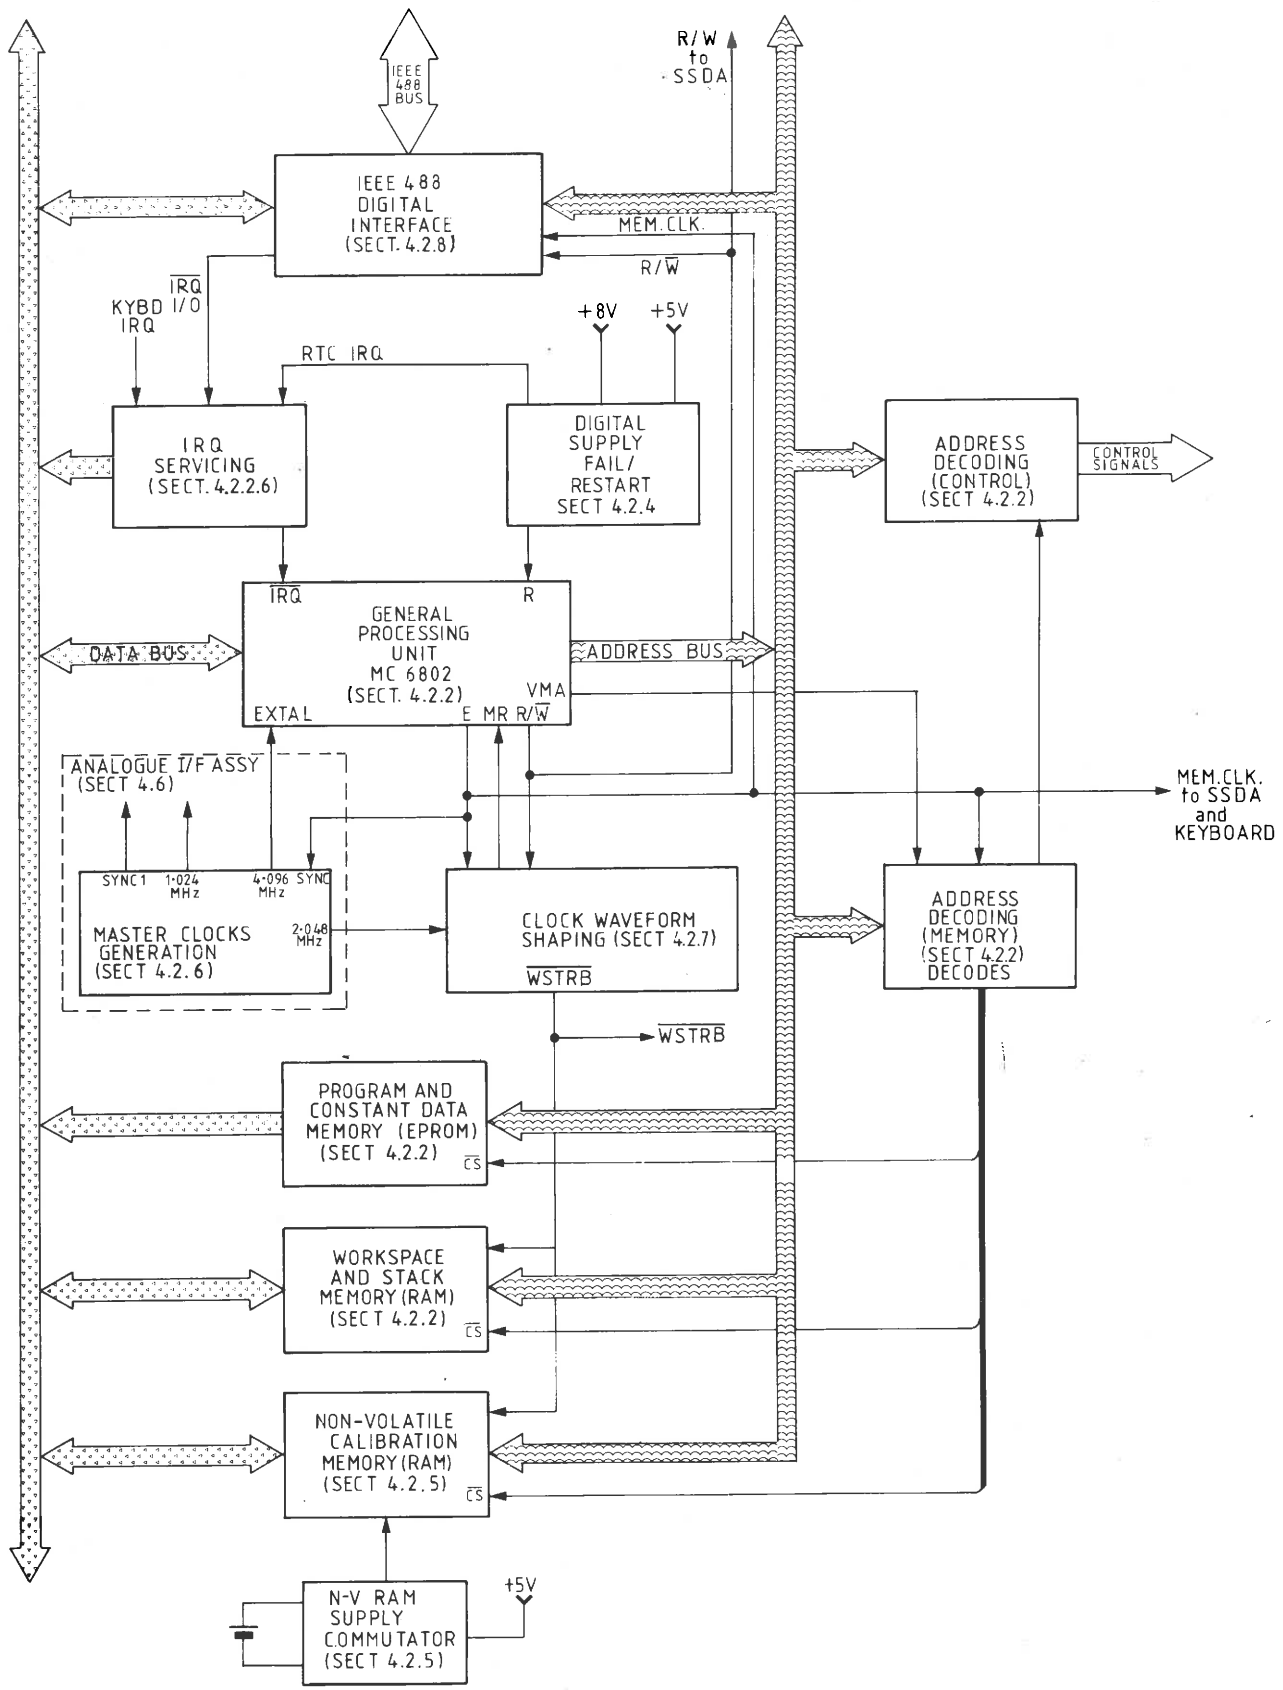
IEEE 488 BUS

R/W to SSDA

IEEE 488 DIGITAL INTERFACE (SECT. 4.2.8)

MEM.CLK.

R/$\overline{W}$

$\overline{IRQ}$ I/O

KYBD IRQ

+8V

+5V

RTC IRQ

IRQ SERVICING (SECT. 4.2.2.6)

DIGITAL SUPPLY FAIL/ RESTART SECT 4.2.4

ADDRESS DECODING (CONTROL) (SECT 4.2.2)

CONTROL SIGNALS

$\overline{IRQ}$

R

GENERAL PROCESSING UNIT MC 6802 (SECT. 4.2.2)

DATA BUS

ADDRESS BUS

VMA

EXTAL

E MR R/$\overline{W}$

ANALOGUE I/F ASSY (SECT 4.6)

MEM.CLK. to SSDA and KEYBOARD

SYNC1

1·024 MHz

4·096 MHz

SYNC

MASTER CLOCKS GENERATION (SECT 4.2.6)

2·048 MHz

CLOCK WAVEFORM SHAPING (SECT 4.2.7)

$\overline{WSTRB}$

ADDRESS DECODING (MEMORY) (SECT 4.2.2) DECODES

$\overline{WSTRB}$

PROGRAM AND CONSTANT DATA MEMORY (EPROM) (SECT 4.2.2)

$\overline{CS}$

WORKSPACE AND STACK MEMORY (RAM) (SECT 4.2.2)

$\overline{CS}$

NON-VOLATILE CALIBRATION MEMORY (RAM) (SECT 4.2.5)

$\overline{CS}$

N-V RAM SUPPLY COMMUTATOR (SECT 4.2.5)

+5V